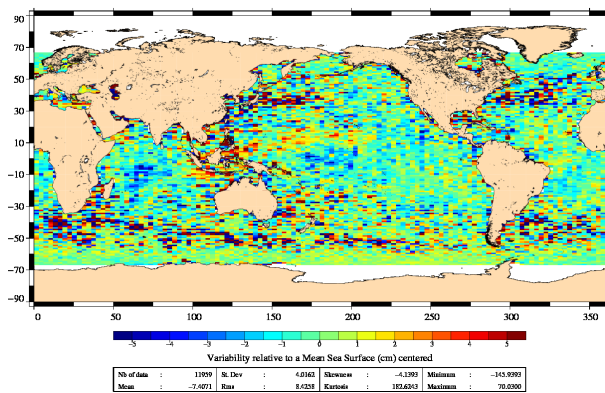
90
70
50
30
10
−10
−30
−50
−70
−90

0 50 100 150 200 250 300 350

−5 −4 −3 −2 −1 0 1 2 3 4 5

Variability relative to a Mean Sea Surface (cm) centered

| Nb of data | : | 11959 | St. Dev | : | 4.0162 | Skewness | : | −4.1393 | Minimum | : | −145.9393 |
|---|---|---|---|---|---|---|---|---|---|---|---|
| Mean | : | −7.4071 | Rms | : | 8.4238 | Kurtosis | : | 182.6243 | Maximum | : | 70.0300 |